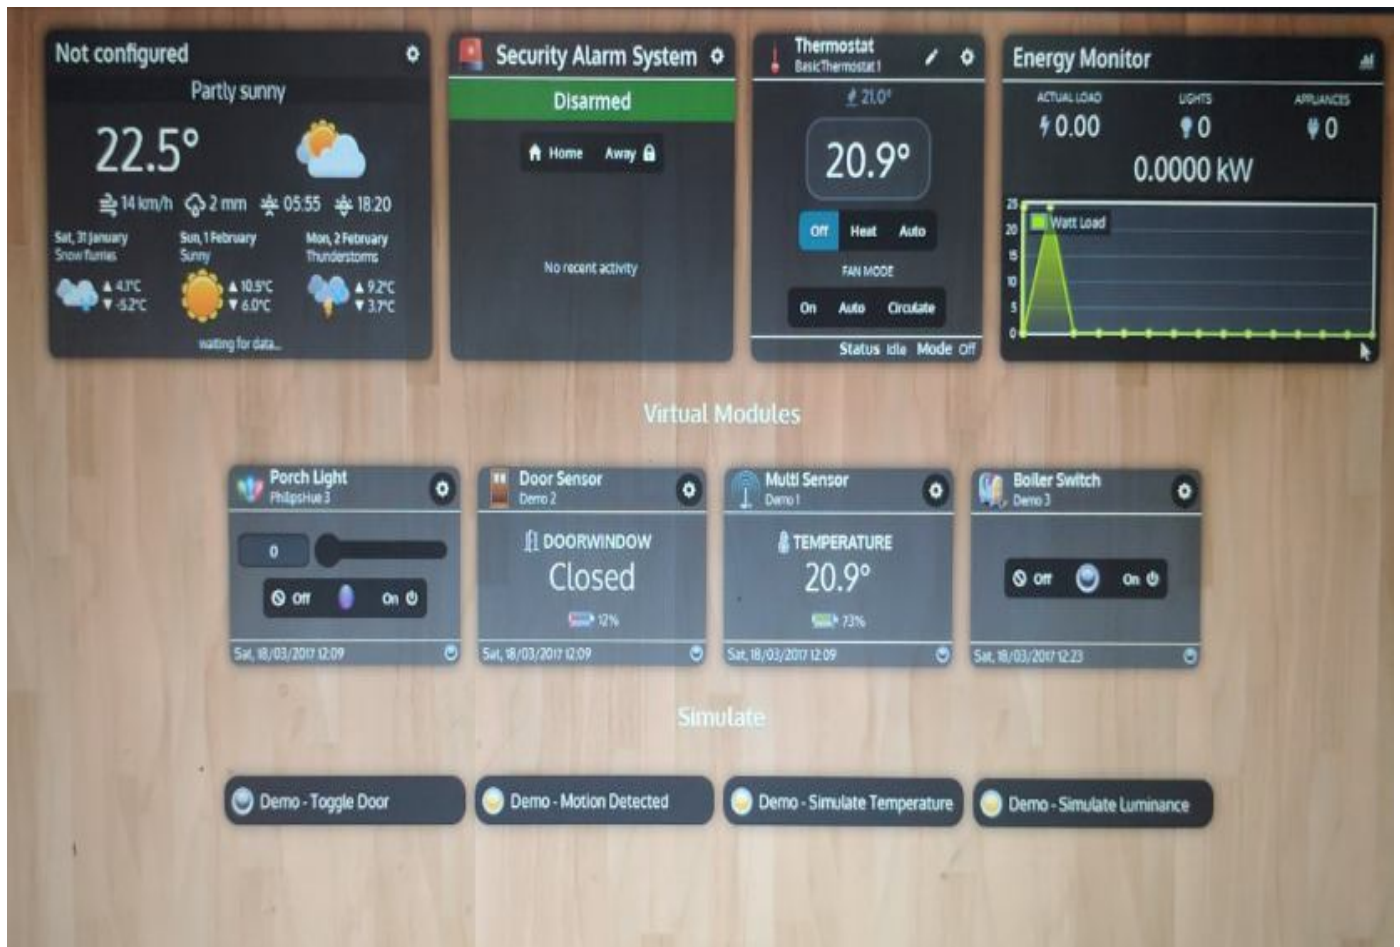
Not configured

Partly sunny

22.5°

14 km/h 2 mm 05:55 18:20

Sat, 31 January
Snow flurries
▲4.1°C ▼-5.2°C

Sun, 1 February
Sunny
▲10.5°C ▼6.0°C

Mon, 2 February
Thunderstorms
▲9.2°C ▼3.7°C

waiting for data...

Security Alarm System

Disarmed

Home Away

No recent activity

Thermostat
BasicThermostat 1

21.0°

20.9°

Off Heat Auto

FAN MODE

On Auto Circulate

Status Idle Mode Off

Energy Monitor

ACTUAL LOAD 0.00
LIGHTS 0
APPLIANCES 0

0.0000 kW

25 20 15 10 5 0

Watt Load

Virtual Modules

Porch Light
PhilipsHue 3

0

Off On

Sat, 18/03/2017 12:09

Door Sensor
Demo 2

DOORWINDOW

Closed

12%

Sat, 18/03/2017 12:09

Multi Sensor
Demo 1

TEMPERATURE

20.9°

73%

Sat, 18/03/2017 12:09

Boiler Switch
Demo 3

Off On

Sat, 18/03/2017 12:23

Simulate

Demo - Toggle Door

Demo - Motion Detected

Demo - Simulate Temperature

Demo - Simulate Luminance